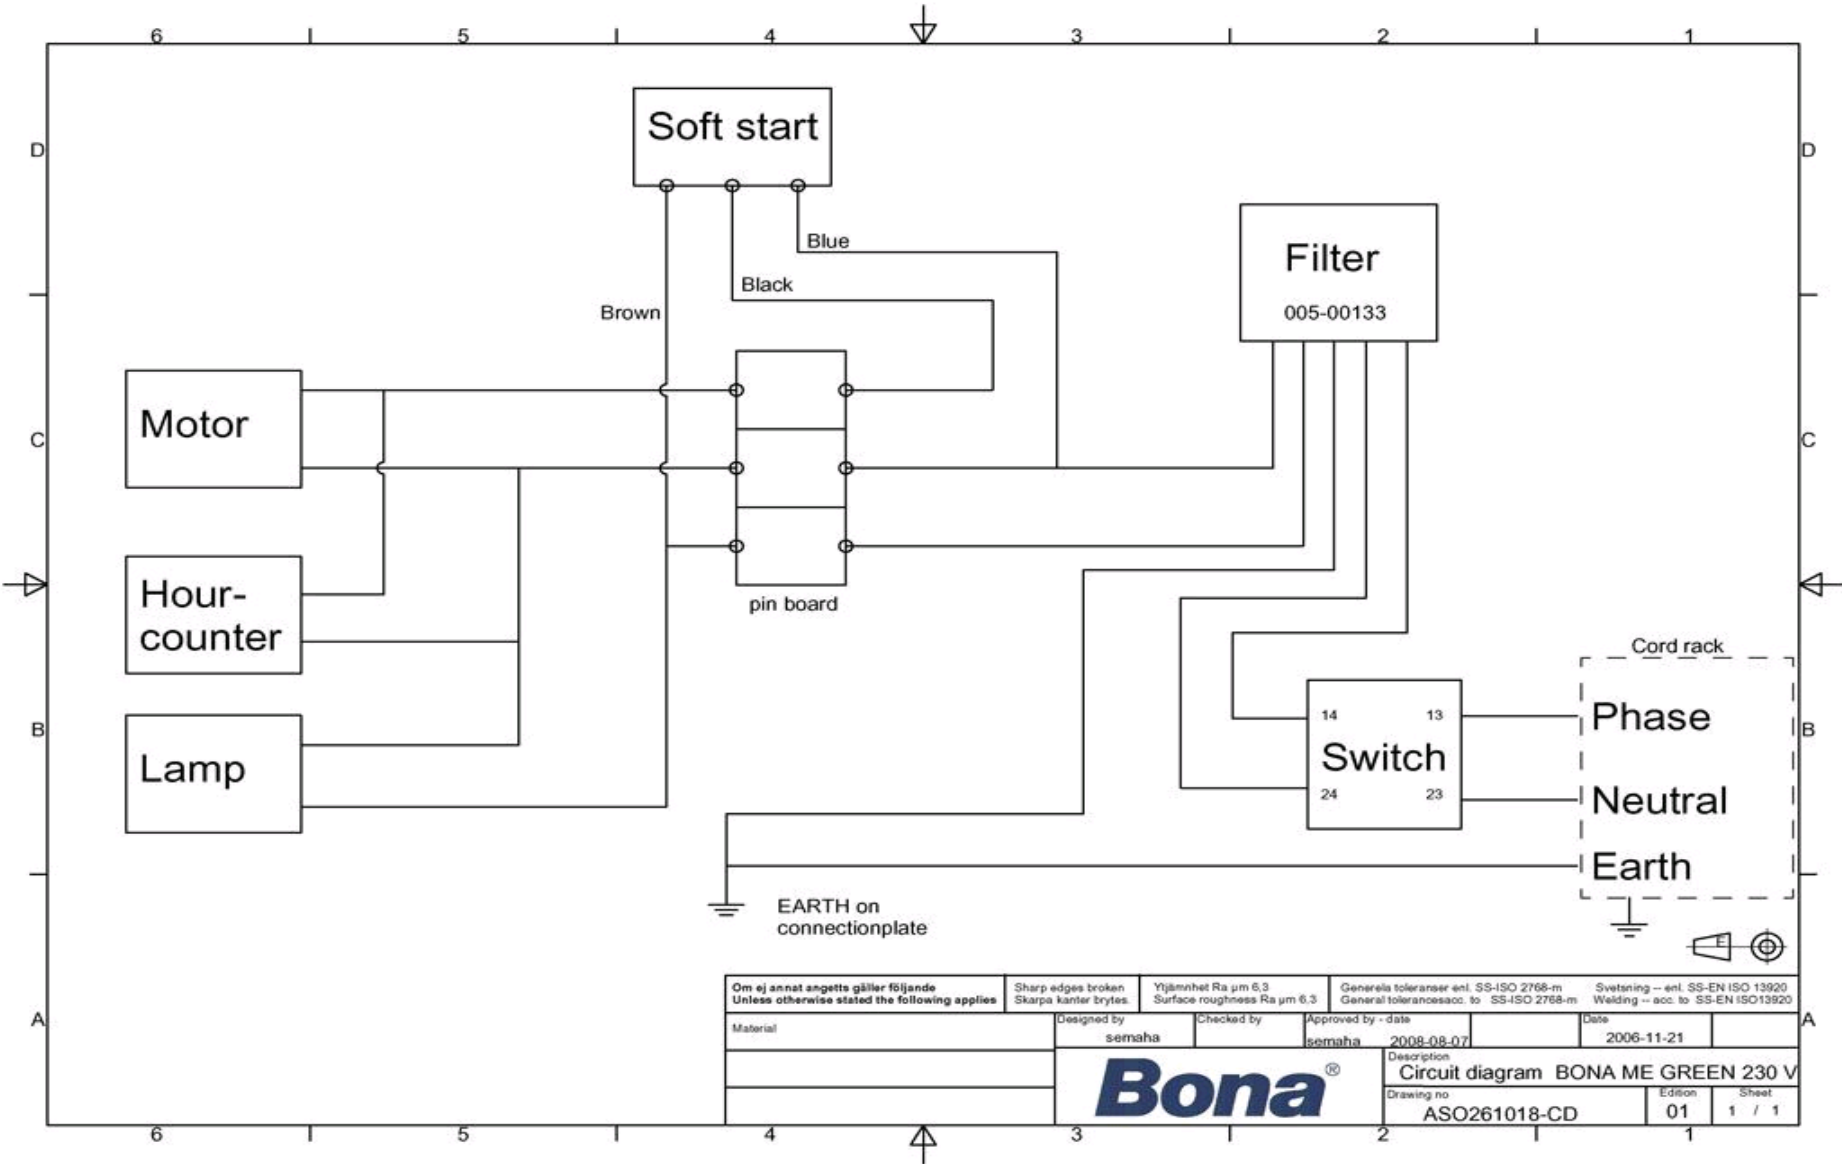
6 5 4 3 2 1

D D

Soft start

Blue

Black

Brown

Filter

005-00133

C C

Motor

Hour-counter

pin board

Lamp

Cord rack

B B

14 13

Switch

24 23

Phase

Neutral

Earth

EARTH on connectionplate

A A

| Om ej annat angetts gäller följande Unless otherwise stated the following applies | Sharp edges broken Skarpa kanter brytes. | Ytjämnhet Ra µm 6,3 Surface roughness Ra µm 6,3 | Generela toleranser enl. SS-ISO 2768-m General tolerancesacc. to SS-ISO 2768-m | Svetsning -- enl. SS-EN ISO 13920 Welding -- acc. to SS-EN ISO13920 |
|---|---|---|---|---|

Material

Designed by semaha

Checked by

Approved by - date semaha 2008-08-07

Date 2006-11-21

Bona®

Description Circuit diagram BONA ME GREEN 230 V

Drawing no ASO261018-CD

Edition 01

Sheet 1 / 1

6 5 4 3 2 1